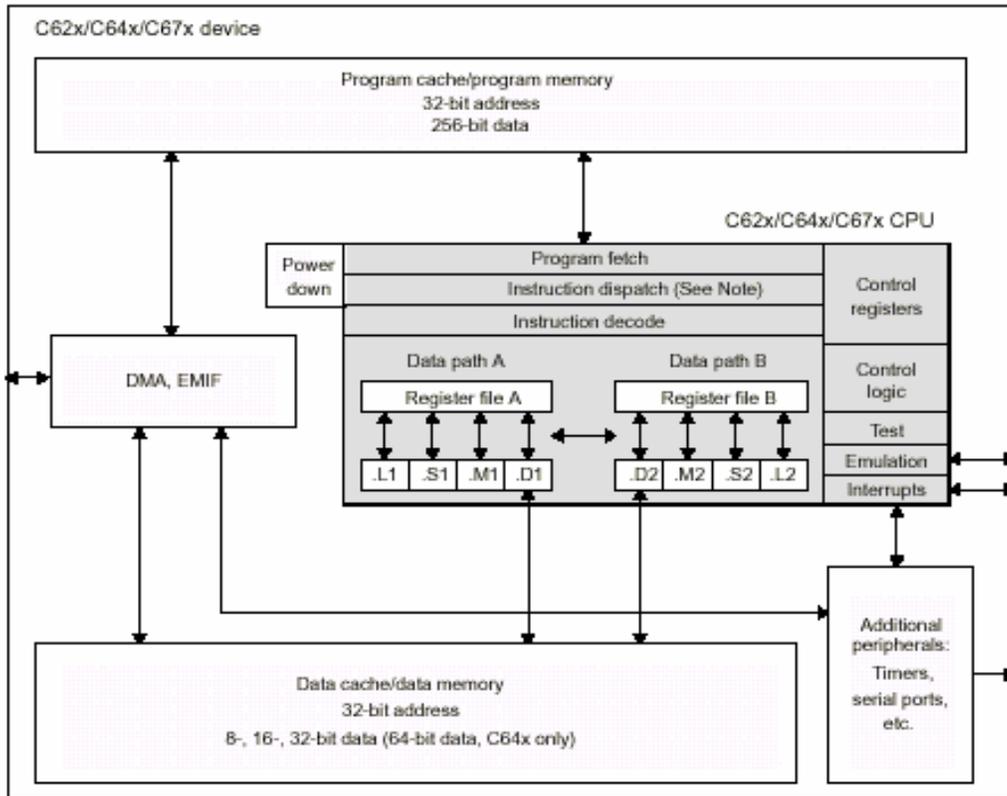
C62x/C64x/C67x device

Program cache/program memory
32-bit address
256-bit data

C62x/C64x/C67x CPU

Power down

Program fetch

Instruction dispatch (See Note)

Instruction decode

Control registers

Data path A

Data path B

Control logic

Register file A

Register file B

Test

DMA, EMIF

.L1 .S1 .M1 .D1

.D2 .M2 .S2 .L2

Emulation

Interrupts

Additional peripherals:
Timers,
serial ports,
etc.

Data cache/data memory
32-bit address
8-, 16-, 32-bit data (64-bit data, C64x only)